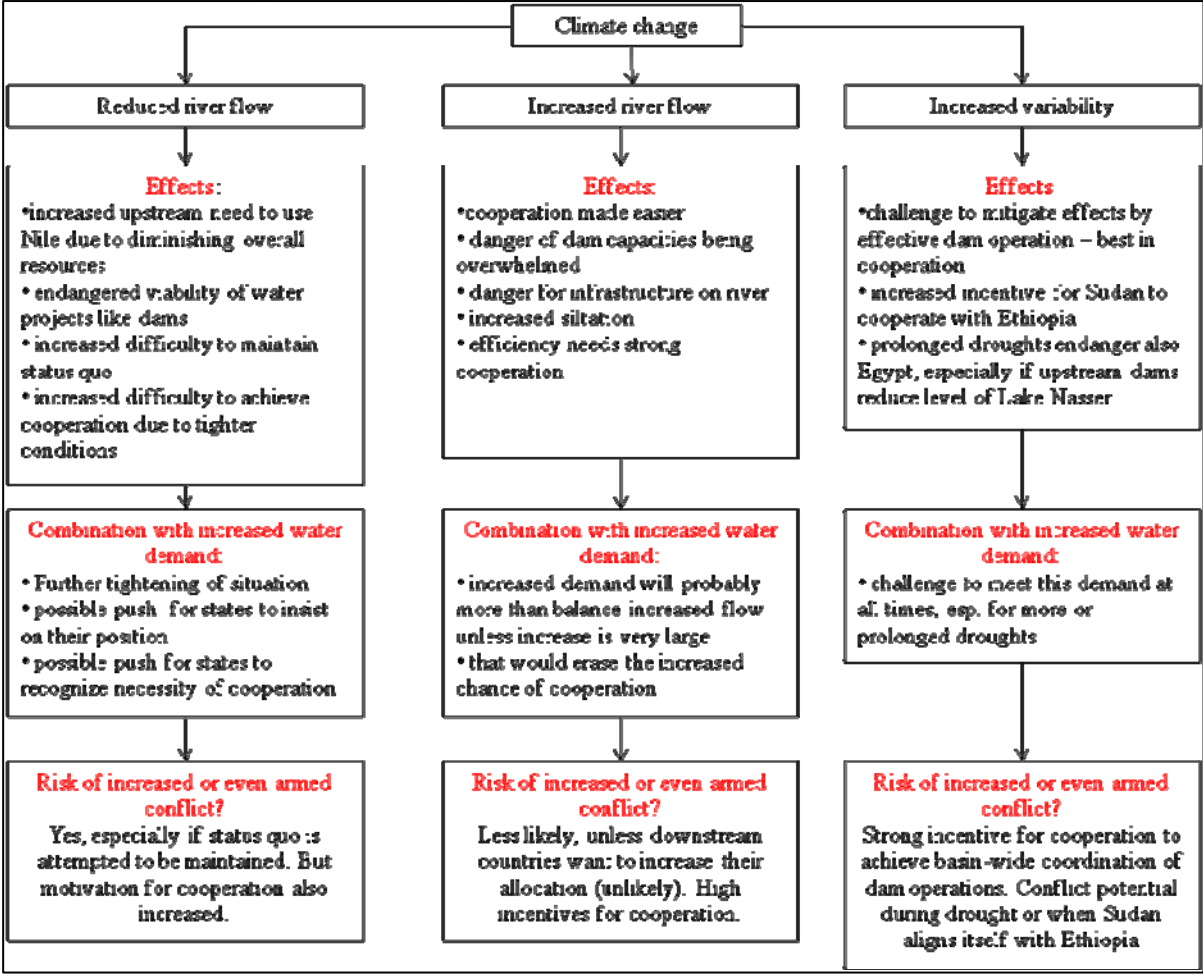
Climate change

Reduced river flow

Effects:
•increased upstream need to use Nile due to diminishing overall resources
• endangered viability of water projects like dams
• increased difficulty to maintain status quo
• increased difficulty to achieve cooperation due to tighter conditions

Combination with increased water demand:
• Further tightening of situation
• possible push for states to insist on their position
• possible push for states to recognize necessity of cooperation

Risk of increased or even armed conflict?
Yes, especially if status quo is attempted to be maintained. But motivation for cooperation also increased.

Increased river flow

Effects:
•cooperation made easier
• danger of dam capacities being overwhelmed
• danger for infrastructure on river
• increased siltation
• efficiency needs strong cooperation

Combination with increased water demand:
• increased demand will probably more than balance increased flow unless increase is very large
• that would erase the increased chance of cooperation

Risk of increased or even armed conflict?
Less likely, unless downstream countries want to increase their allocation (unlikely). High incentives for cooperation.

Increased variability

Effects
•challenge to mitigate effects by effective dam operation – best in cooperation
• increased incentive for Sudan to cooperate with Ethiopia
• prolonged droughts endanger also Egypt, especially if upstream dams reduce level of Lake Nasser

Combination with increased water demand:
• challenge to meet this demand at all times, esp. for more or prolonged droughts

Risk of increased or even armed conflict?
Strong incentive for cooperation to achieve basin-wide coordination of dam operations. Conflict potential during drought or when Sudan aligns itself with Ethiopia